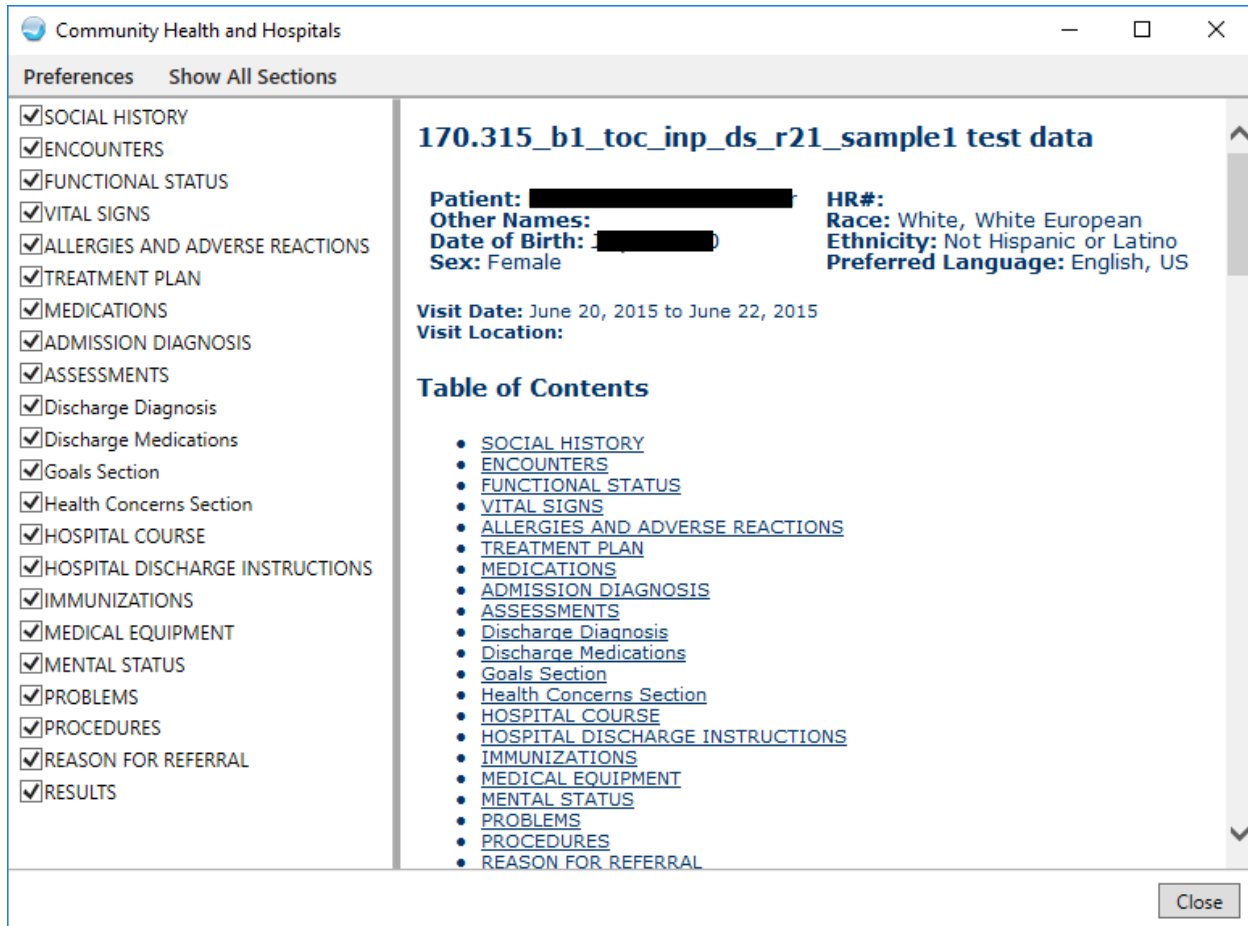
Community Health and Hospitals

Preferences Show All Sections

SOCIAL HISTORY
ENCOUNTERS
FUNCTIONAL STATUS
VITAL SIGNS
ALLERGIES AND ADVERSE REACTIONS
TREATMENT PLAN
MEDICATIONS
ADMISSION DIAGNOSIS
ASSESSMENTS
Discharge Diagnosis
Discharge Medications
Goals Section
Health Concerns Section
HOSPITAL COURSE
HOSPITAL DISCHARGE INSTRUCTIONS
IMMUNIZATIONS
MEDICAL EQUIPMENT
MENTAL STATUS
PROBLEMS
PROCEDURES
REASON FOR REFERRAL
RESULTS

170.315_b1_toc_inp_ds_r21_sample1 test data

Patient: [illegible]
Other Names:
Date of Birth: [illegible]
Sex: Female

HR#:
Race: White, White European
Ethnicity: Not Hispanic or Latino
Preferred Language: English, US

Visit Date: June 20, 2015 to June 22, 2015
Visit Location:

Table of Contents

- SOCIAL HISTORY
- ENCOUNTERS
- FUNCTIONAL STATUS
- VITAL SIGNS
- ALLERGIES AND ADVERSE REACTIONS
- TREATMENT PLAN
- MEDICATIONS
- ADMISSION DIAGNOSIS
- ASSESSMENTS
- Discharge Diagnosis
- Discharge Medications
- Goals Section
- Health Concerns Section
- HOSPITAL COURSE
- HOSPITAL DISCHARGE INSTRUCTIONS
- IMMUNIZATIONS
- MEDICAL EQUIPMENT
- MENTAL STATUS
- PROBLEMS
- PROCEDURES
- REASON FOR REFERRAL

Close